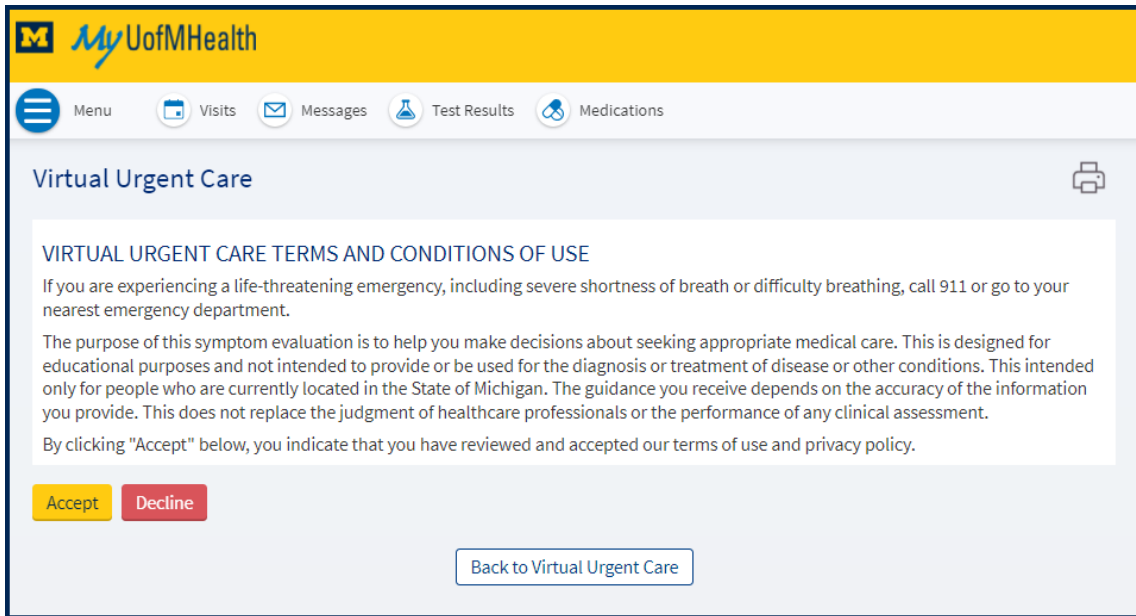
M MyUofMHealth

Menu Visits Messages Test Results Medications

Virtual Urgent Care

VIRTUAL URGENT CARE TERMS AND CONDITIONS OF USE

If you are experiencing a life-threatening emergency, including severe shortness of breath or difficulty breathing, call 911 or go to your nearest emergency department.

The purpose of this symptom evaluation is to help you make decisions about seeking appropriate medical care. This is designed for educational purposes and not intended to provide or be used for the diagnosis or treatment of disease or other conditions. This intended only for people who are currently located in the State of Michigan. The guidance you receive depends on the accuracy of the information you provide. This does not replace the judgment of healthcare professionals or the performance of any clinical assessment.

By clicking "Accept" below, you indicate that you have reviewed and accepted our terms of use and privacy policy.

Accept Decline

Back to Virtual Urgent Care